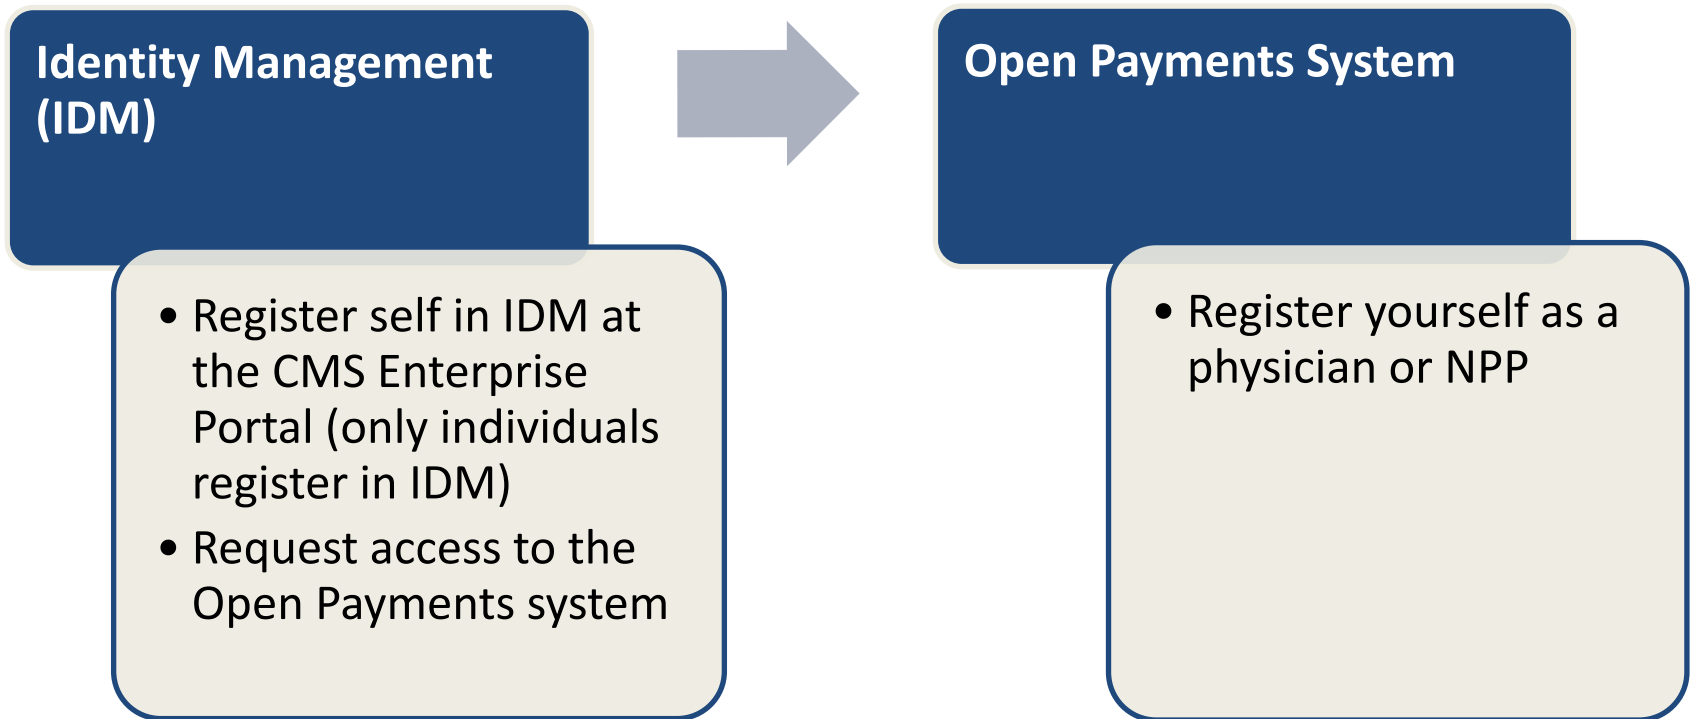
Identity Management (IDM)

• Register self in IDM at the CMS Enterprise Portal (only individuals register in IDM)
• Request access to the Open Payments system

Open Payments System

• Register yourself as a physician or NPP